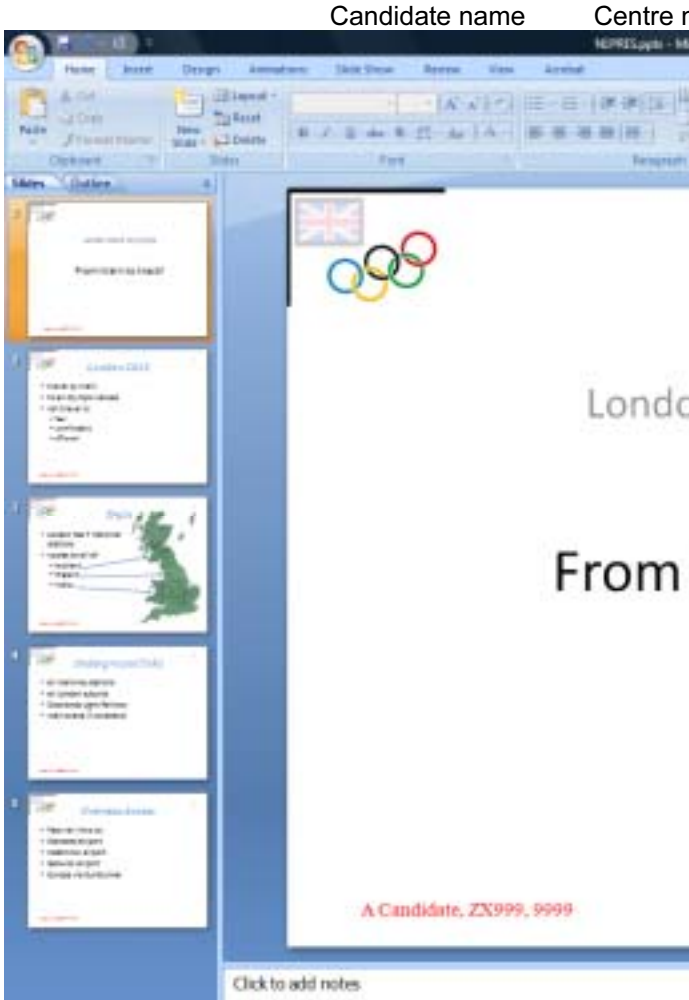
Candidate name Centre r

Home Insert Design Animations Slide Show Review View Acrobat

Paste Cut Copy Format Painter Clipboard New Slide Layout Reset Delete Slides Font Paragraph

Slides Outline

1

2

3

4

5

Londo

From

A Candidate, ZX999, 9999

Click to add notes